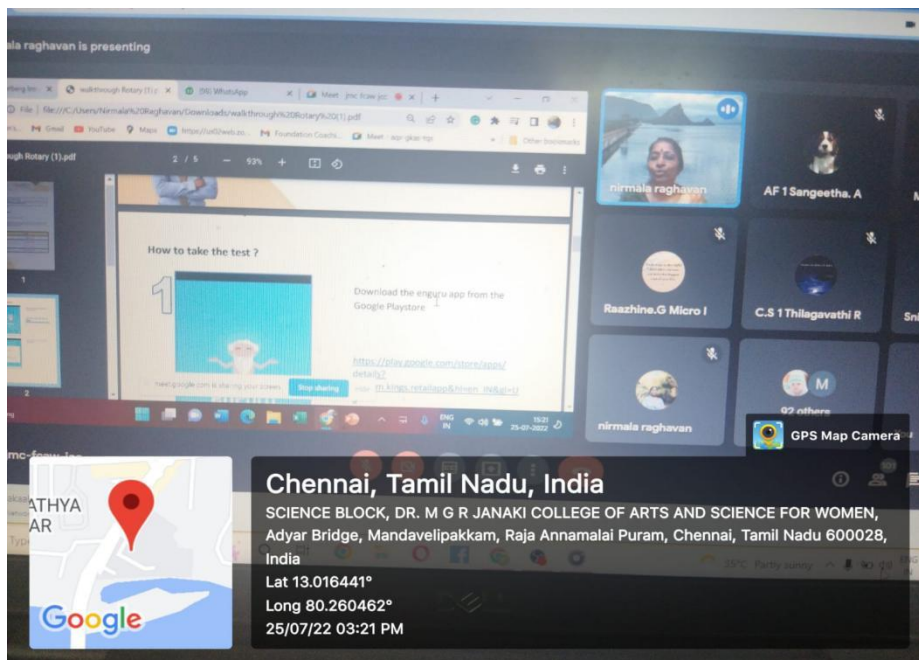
ala raghavan is presenting

walkthrough Rotary (1).p | (50) WhatsApp | Meet - jmc fcaw jcc

File | file:///C:/Users/Nirmala%20Raghavan/Downloads/walkthrough%20Rotary%20(1).pdf

Gmail YouTube Maps Foundation Coachi... Meet - apr-gkay-mpi Other bookmarks

ugh Rotary (1).pdf 2 / 5 — 93% +

How to take the test ?

1

Download the enguru app from the Google Playstore

https://play.google.com/store/apps/details?id=in.kings.retailapp&hl=en_IN&gl=U

meet.google.com is sharing your screen. Stop sharing

ENG IN 15:21 25-07-2022

nirmala raghavan

AF 1 Sangeetha. A

Raazhine.G Micro I

C.S 1 Thilagavathi R

nirmala raghavan

M

92 others

GPS Map Camera

ATHYA
AR

Google

Chennai, Tamil Nadu, India

SCIENCE BLOCK, DR. M G R JANAKI COLLEGE OF ARTS AND SCIENCE FOR WOMEN, Adyar Bridge, Mandavelipakkam, Raja Annamalai Puram, Chennai, Tamil Nadu 600028, India

Lat 13.016441°

Long 80.260462°

25/07/22 03:21 PM